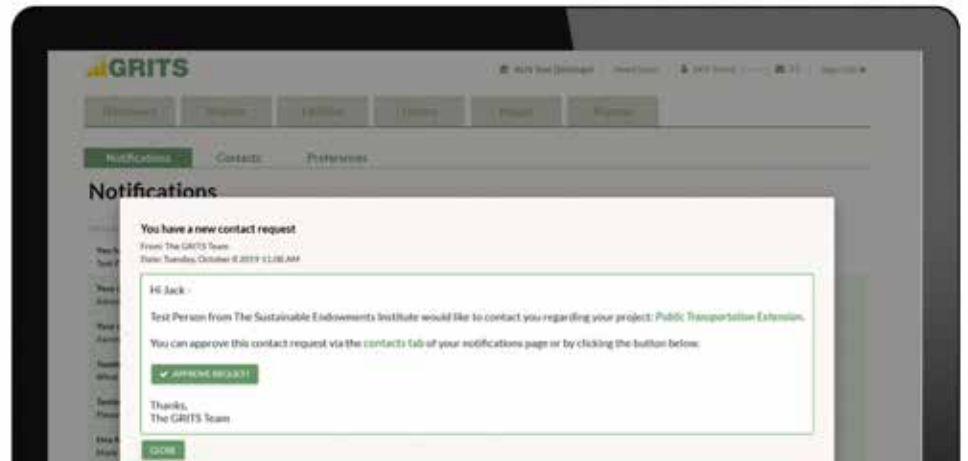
GRITS

Notifications Contacts Preferences

Notifications

You have a new contact request
From: The GRITS Team
Date: Tuesday, October 8 2019 11:08 AM

Hi Jack -

Test Person from The Sustainable Endowments Institute would like to contact you regarding your project: Public Transportation Extension.

You can approve this contact request via the contacts tab of your notifications page or by clicking the button below.

✔ APPROVE REQUEST

Thanks,
The GRITS Team

CLOSE